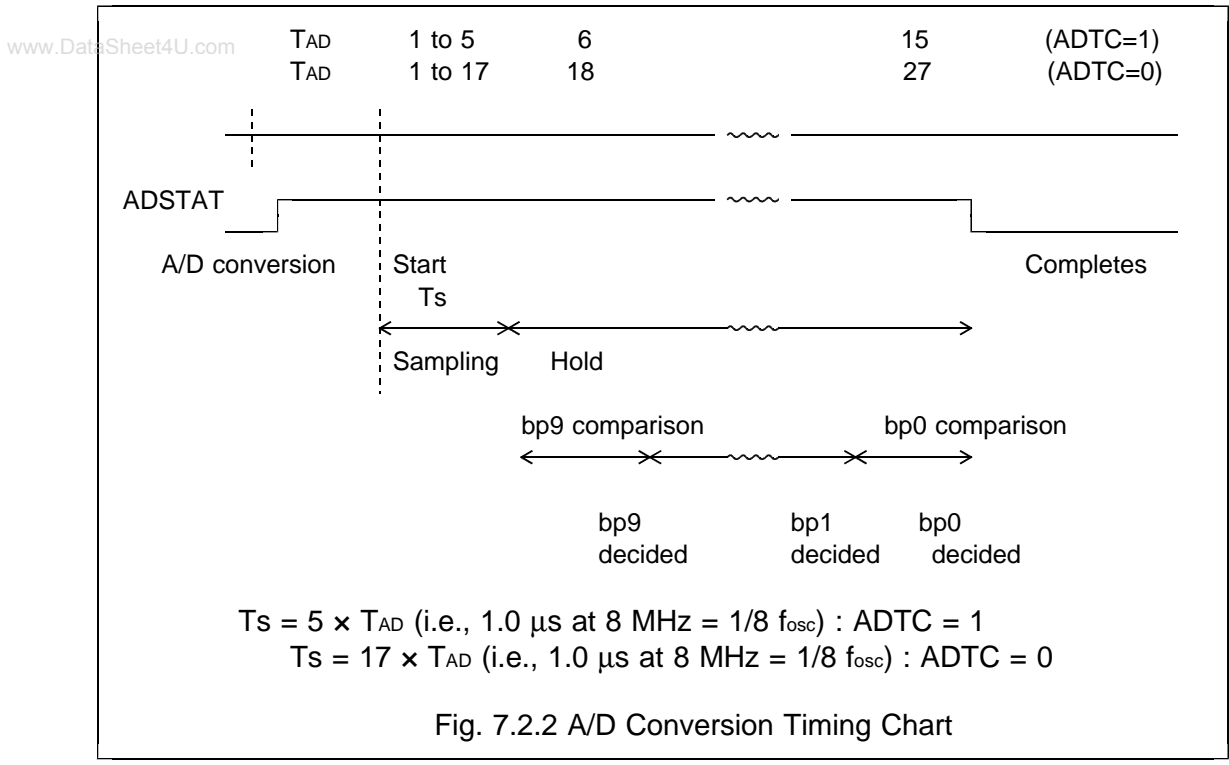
www.DataSheet4U.com

$T_{AD}$ 1 to 5 6 15 (ADTC=1)
$T_{AD}$ 1 to 17 18 27 (ADTC=0)

ADSTAT

A/D conversion Start Completes

Ts

Sampling Hold

bp9 comparison bp0 comparison

bp9 decided bp1 decided bp0 decided

Ts = 5 × $T_{AD}$ (i.e., 1.0 μs at 8 MHz = 1/8 $f_{osc}$) : ADTC = 1
Ts = 17 × $T_{AD}$ (i.e., 1.0 μs at 8 MHz = 1/8 $f_{osc}$) : ADTC = 0

Fig. 7.2.2 A/D Conversion Timing Chart